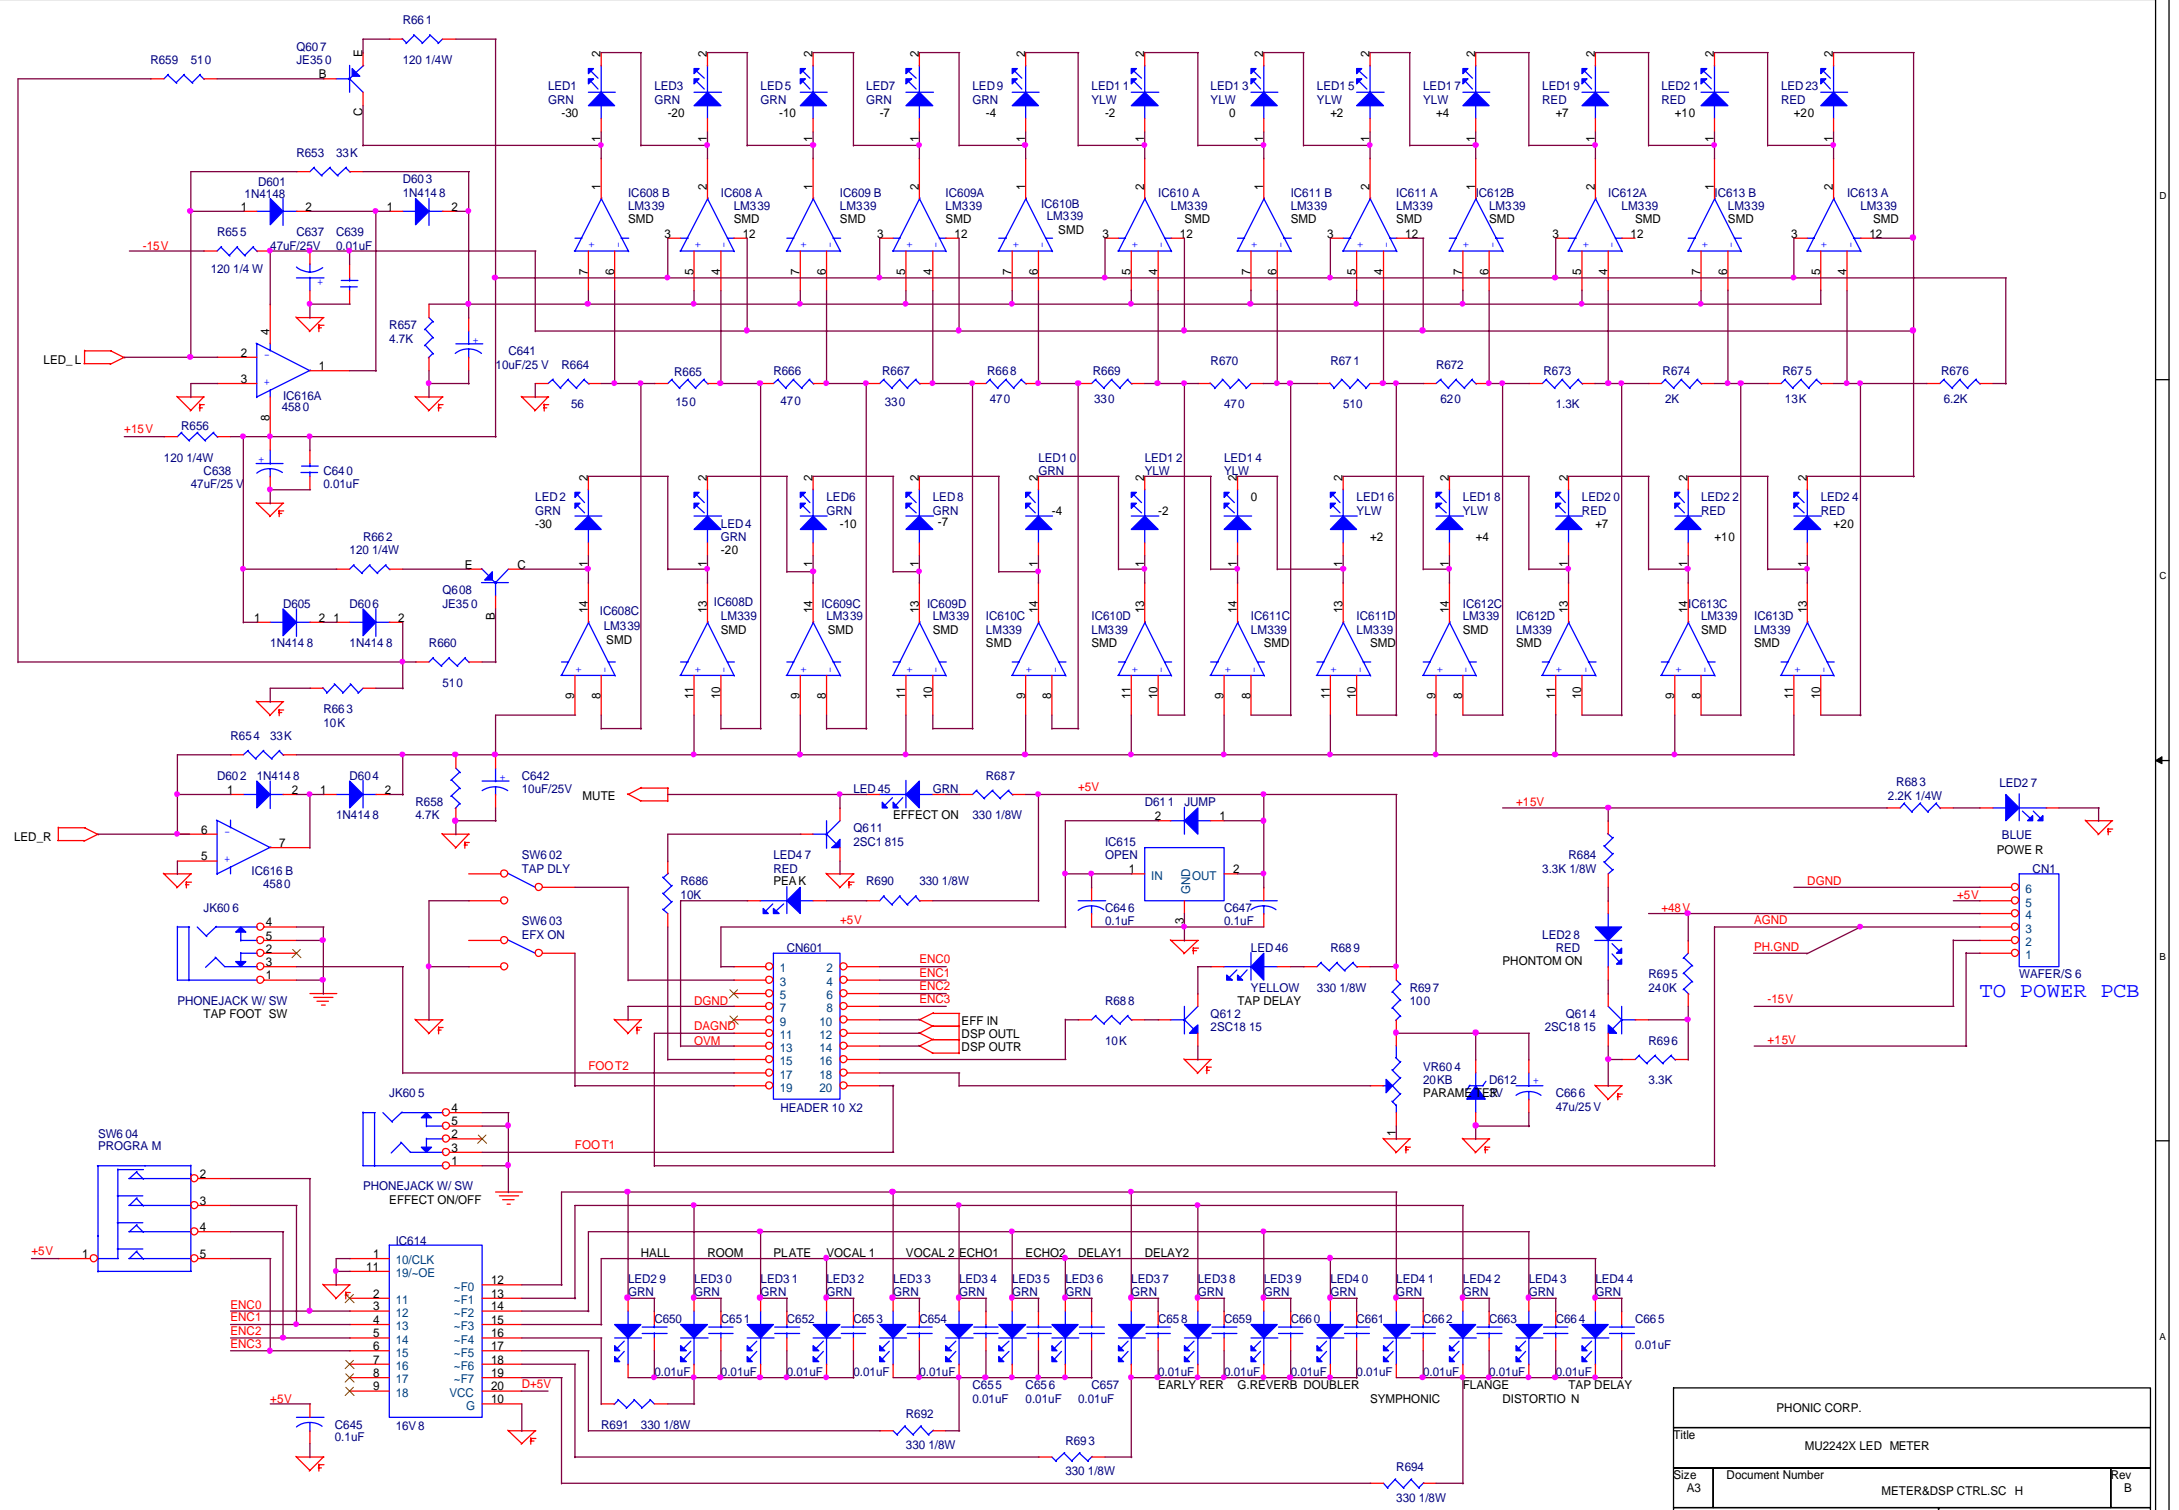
R661
120 1/4W
R659 510
Q607
JE350
B
E
C
LED1 GRN -30
LED3 GRN -20
LED5 GRN -10
LED7 GRN -7
LED9 GRN -4
LED11 YLW -2
LED13 YLW 0
LED15 YLW +2
LED17 YLW +4
LED19 RED +7
LED21 RED +10
LED23 RED +20
R653 33K
D601 1N4148
D603 1N4148
IC608 B LM339 SMD
IC608 A LM339 SMD
IC609 B LM339 SMD
IC609A LM339 SMD
IC610B LM339 SMD
IC610 A LM339 SMD
IC611 B LM339 SMD
IC611 A LM339 SMD
IC612B LM339 SMD
IC612A LM339 SMD
IC613 B LM339 SMD
IC613 A LM339 SMD
-15V
R655
120 1/4 W
C637 47uF/25V
C639 0.01uF
R657 4.7K
C641 10uF/25 V
LED_L
IC616A 4580
R664 56
R665 150
R666 470
R667 330
R668 470
R669 330
R670 470
R671 510
R672 620
R673 1.3K
R674 2K
R675 13K
R676 6.2K
+15V
R656
120 1/4W
C638 47uF/25 V
C640 0.01uF
LED2 GRN -30
LED4 GRN -20
LED6 GRN -10
LED8 GRN -7
LED10 GRN -4
LED12 YLW -2
LED14 YLW 0
LED16 YLW +2
LED18 YLW +4
LED20 RED +7
LED22 RED +10
LED24 RED +20
R662 120 1/4W
Q608 JE350
D605 1N4148
D606 1N4148
R660 510
R663 10K
IC608C LM339 SMD
IC608D LM339 SMD
IC609C LM339 SMD
IC609D LM339 SMD
IC610C LM339 SMD
IC610D LM339 SMD
IC611C LM339 SMD
IC611D LM339 SMD
IC612C LM339 SMD
IC612D LM339 SMD
IC613C LM339 SMD
IC613D LM339 SMD
R654 33K
D602 1N4148
D604 1N4148
R658 4.7K
C642 10uF/25V
MUTE
LED45 GRN EFFECT ON
R687 330 1/8W
+5V
LED_R
IC616 B 4580
Q611 2SC1815
D611 JUMP
IC615 OPEN
IN GND OUT
C646 0.1uF
C647 0.1uF
R683 2.2K 1/4W
LED27 BLUE POWER
+15V
R684 3.3K 1/8W
JK606
PHONEJACK W/ SW TAP FOOT SW
SW602 TAP DLY
SW603 EFX ON
R686 10K
LED47 RED PEAK
R690 330 1/8W
+5V
CN601
HEADER 10 X2
ENC0 ENC1 ENC2 ENC3
DGND DGND OVM
EFF IN DSP OUTL DSP OUTR
FOOT2
LED46 YELLOW TAP DELAY
R689 330 1/8W
R688 10K
Q612 2SC1815
R697 100
LED28 RED PHONTOM ON
+48V
R695 240K
Q614 2SC1815
R696 3.3K
VR604 20KB PARAMETER
D612 5.6V
C666 47u/25 V
DGND +5V AGND PH.GND -15V +15V
CN1 WAFER/S 6
TO POWER PCB
JK605
PHONEJACK W/ SW EFFECT ON/OFF
FOOT1
SW604 PROGRAM
+5V
IC614 16V8
10/CLK 19/~OE ~F0 ~F1 ~F2 ~F3 ~F4 ~F5 ~F6 ~F7 VCC G
D+5V
C645 0.1uF
HALL ROOM PLATE VOCAL 1 VOCAL 2 ECHO1 ECHO2 DELAY1 DELAY2
LED29 GRN LED30 GRN LED31 GRN LED32 GRN LED33 GRN LED34 GRN LED35 GRN LED36 GRN LED37 GRN LED38 GRN LED39 GRN LED40 GRN LED41 GRN LED42 GRN LED43 GRN LED44 GRN
C650 C651 C652 C653 C654 C655 C656 C657 C658 C659 C660 C661 C662 C663 C664 C665 0.01uF
EARLY REF G.REVERB DOUBLER SYMPHONIC FLANGE DISTORTION TAP DELAY
R691 330 1/8W
R692 330 1/8W
R693 330 1/8W
R694 330 1/8W
PHONIC CORP.
Title MU2242X LED METER
Size A3 Document Number METER&DSP CTRL.SCH Rev B